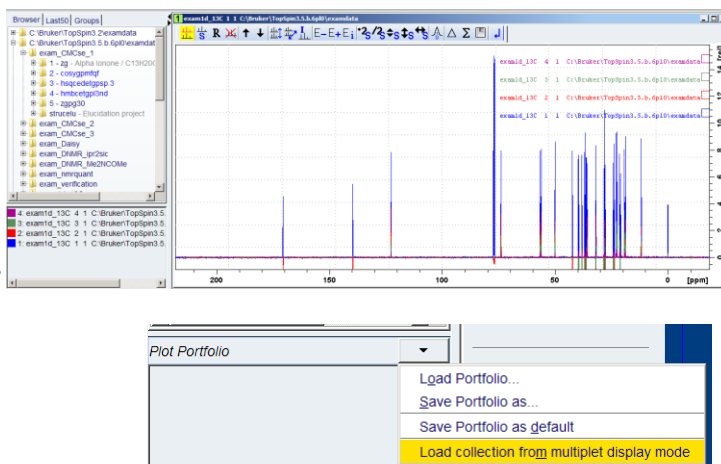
Browser | Last50 | Groups

C:\Bruker\TopSpin3.2\examdata
C:\Bruker\TopSpin3.5.b.6pl0\examdat
exam_CMCse_1
1 - zg - Alpha Ionone / C13H20O
2 - cosygpmtqf
3 - hsqcedetgpsp.3
4 - hmbcetgpl3nd
5 - zgpg30
strucelu - Elucidation project
exam_CMCse_2
exam_CMCse_3
exam_Daisy
exam_DNMR_ipr2sic
exam_DNMR_Me2NCOMe
exam_nmrquant
exam_verification

4: exam1d_13C 4 1 C:\Bruker\TopSpin3.5.
3: exam1d_13C 3 1 C:\Bruker\TopSpin3.5.
2: exam1d_13C 2 1 C:\Bruker\TopSpin3.5.
1: exam1d_13C 1 1 C:\Bruker\TopSpin3.5.

1 exam1d_13C 1 1 C:\Bruker\TopSpin3.5.b.6pl0\examdata

exam1d_13C 4 1 C:\Bruker\TopSpin3.5.b.6pl0\examdata
exam1d_13C 3 1 C:\Bruker\TopSpin3.5.b.6pl0\examdata
exam1d_13C 2 1 C:\Bruker\TopSpin3.5.b.6pl0\examdata
exam1d_13C 1 1 C:\Bruker\TopSpin3.5.b.6pl0\examdata

200 150 100 50 0 [ppm]

Plot Portfolio

Load Portfolio...
Save Portfolio as...
Save Portfolio as default
Load collection from multiplet display mode